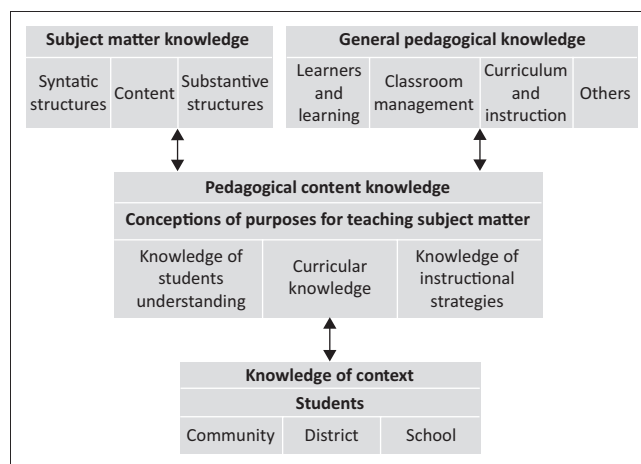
Subject matter knowledge

Syntatic structures | Content | Substantive structures

General pedagogical knowledge

Learners and learning | Classroom management | Curriculum and instruction | Others

Pedagogical content knowledge

Conceptions of purposes for teaching subject matter

Knowledge of students understanding | Curricular knowledge | Knowledge of instructional strategies

Knowledge of context

Students

Community | District | School